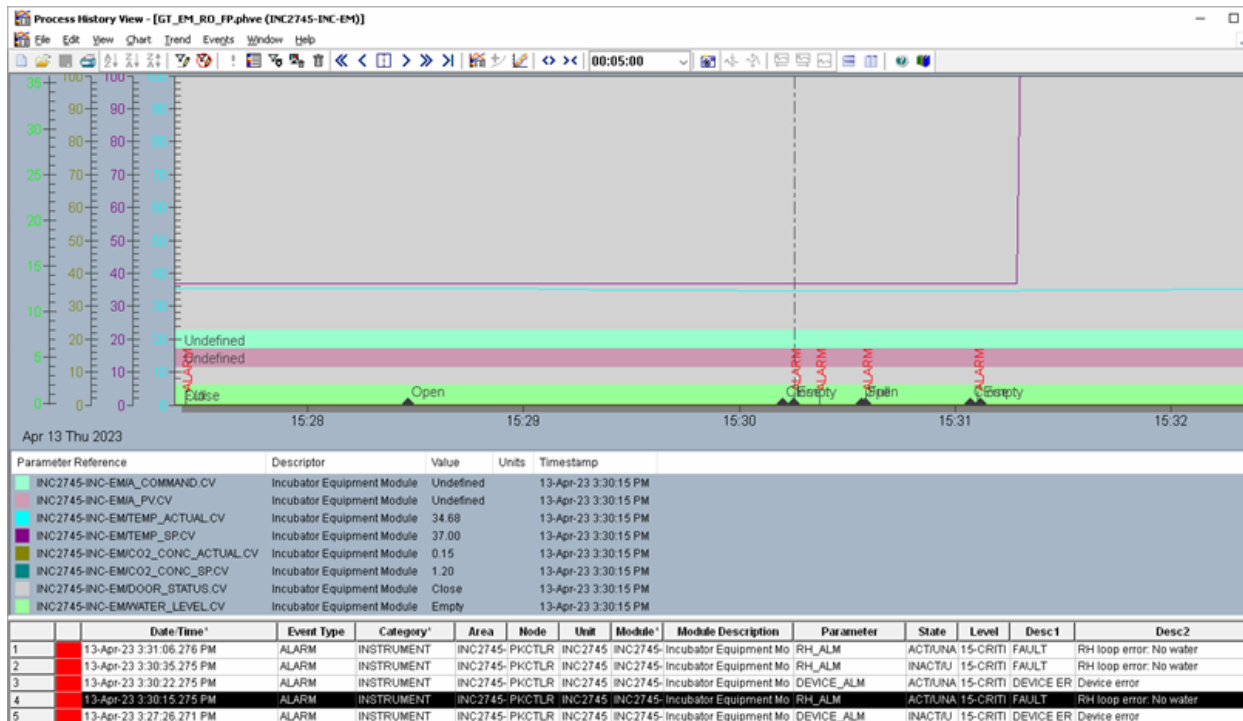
Process History View - [GT_EM_RO_FP.phve (INC2745-INC-EM)]

File Edit View Chart Trend Events Window Help

00:05:00

35 30 25 20 15 10 5 0
100 90 80 70 60 50 40 30 20 10 0
100 90 80 70 60 50 40 30 20 10 0

Undefined
Undefined
ALARM
Close
Open
ALARM
Close
Empty
ALARM
ALARM
Open
ALARM
Close
Empty

15:28 15:29 15:30 15:31 15:32

Apr 13 Thu 2023

| Parameter Reference | Descriptor | Value | Units | Timestamp |
|---|---|---|---|---|
| INC2745-INC-EM/A_COMMAND.CV | Incubator Equipment Module | Undefined | | 13-Apr-23 3:30:15 PM |
| INC2745-INC-EM/A_PV.CV | Incubator Equipment Module | Undefined | | 13-Apr-23 3:30:15 PM |
| INC2745-INC-EM/TEMP_ACTUAL.CV | Incubator Equipment Module | 34.68 | | 13-Apr-23 3:30:15 PM |
| INC2745-INC-EM/TEMP_SP.CV | Incubator Equipment Module | 37.00 | | 13-Apr-23 3:30:15 PM |
| INC2745-INC-EM/CO2_CONC_ACTUAL.CV | Incubator Equipment Module | 0.15 | | 13-Apr-23 3:30:15 PM |
| INC2745-INC-EM/CO2_CONC_SP.CV | Incubator Equipment Module | 1.20 | | 13-Apr-23 3:30:15 PM |
| INC2745-INC-EM/DOOR_STATUS.CV | Incubator Equipment Module | Close | | 13-Apr-23 3:30:15 PM |
| INC2745-INC-EM/WATER_LEVEL.CV | Incubator Equipment Module | Empty | | 13-Apr-23 3:30:15 PM |

| | | Date/Time | Event Type | Category | Area | Node | Unit | Module | Module Description | Parameter | State | Level | Desc1 | Desc2 |
|---|---|---|---|---|---|---|---|---|---|---|---|---|---|---|
| 1 | | 13-Apr-23 3:31:06.276 PM | ALARM | INSTRUMENT | INC2745- | PKCTLR | INC2745 | INC2745- | Incubator Equipment Mo | RH_ALM | ACT/UNA | 15-CRITI | FAULT | RH loop error: No water |
| 2 | | 13-Apr-23 3:30:35.275 PM | ALARM | INSTRUMENT | INC2745- | PKCTLR | INC2745 | INC2745- | Incubator Equipment Mo | RH_ALM | INACT/U | 15-CRITI | FAULT | RH loop error: No water |
| 3 | | 13-Apr-23 3:30:22.275 PM | ALARM | INSTRUMENT | INC2745- | PKCTLR | INC2745 | INC2745- | Incubator Equipment Mo | DEVICE_ALM | ACT/UNA | 15-CRITI | DEVICE ER | Device error |
| 4 | | 13-Apr-23 3:30:15.275 PM | ALARM | INSTRUMENT | INC2745- | PKCTLR | INC2745 | INC2745- | Incubator Equipment Mo | RH_ALM | ACT/UNA | 15-CRITI | FAULT | RH loop error: No water |
| 5 | | 13-Apr-23 3:27:26.271 PM | ALARM | INSTRUMENT | INC2745- | PKCTLR | INC2745 | INC2745- | Incubator Equipment Mo | DEVICE_ALM | INACT/U | 15-CRITI | DEVICE ER | Device error |